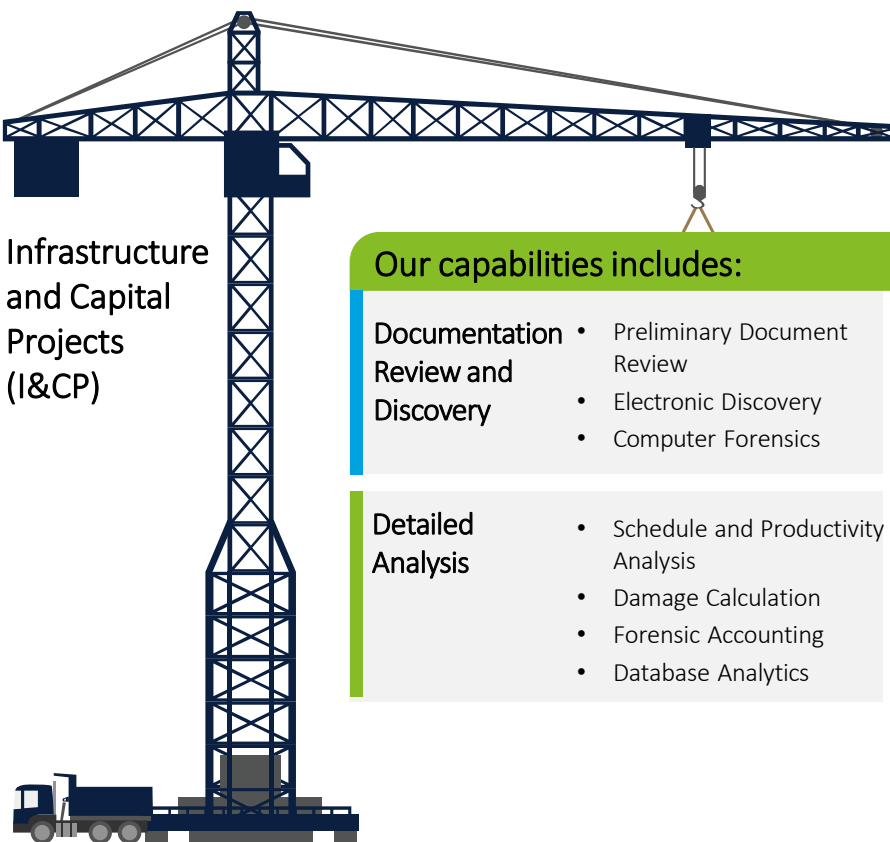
Infrastructure and Capital Projects (I&CP)

Our capabilities includes:

Documentation Review and Discovery

- Preliminary Document Review
- Electronic Discovery
- Computer Forensics

Detailed Analysis

- Schedule and Productivity Analysis
- Damage Calculation
- Forensic Accounting
- Database Analytics